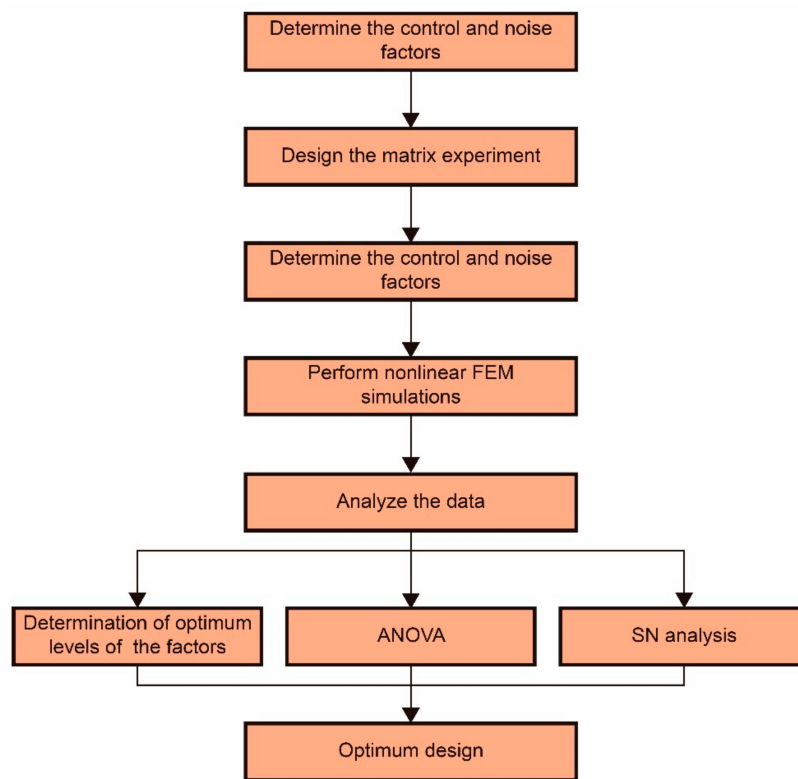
Determine the control and noise factors

Design the matrix experiment

Determine the control and noise factors

Perform nonlinear FEM simulations

Analyze the data

Determination of optimum levels of the factors

ANOVA

SN analysis

Optimum design